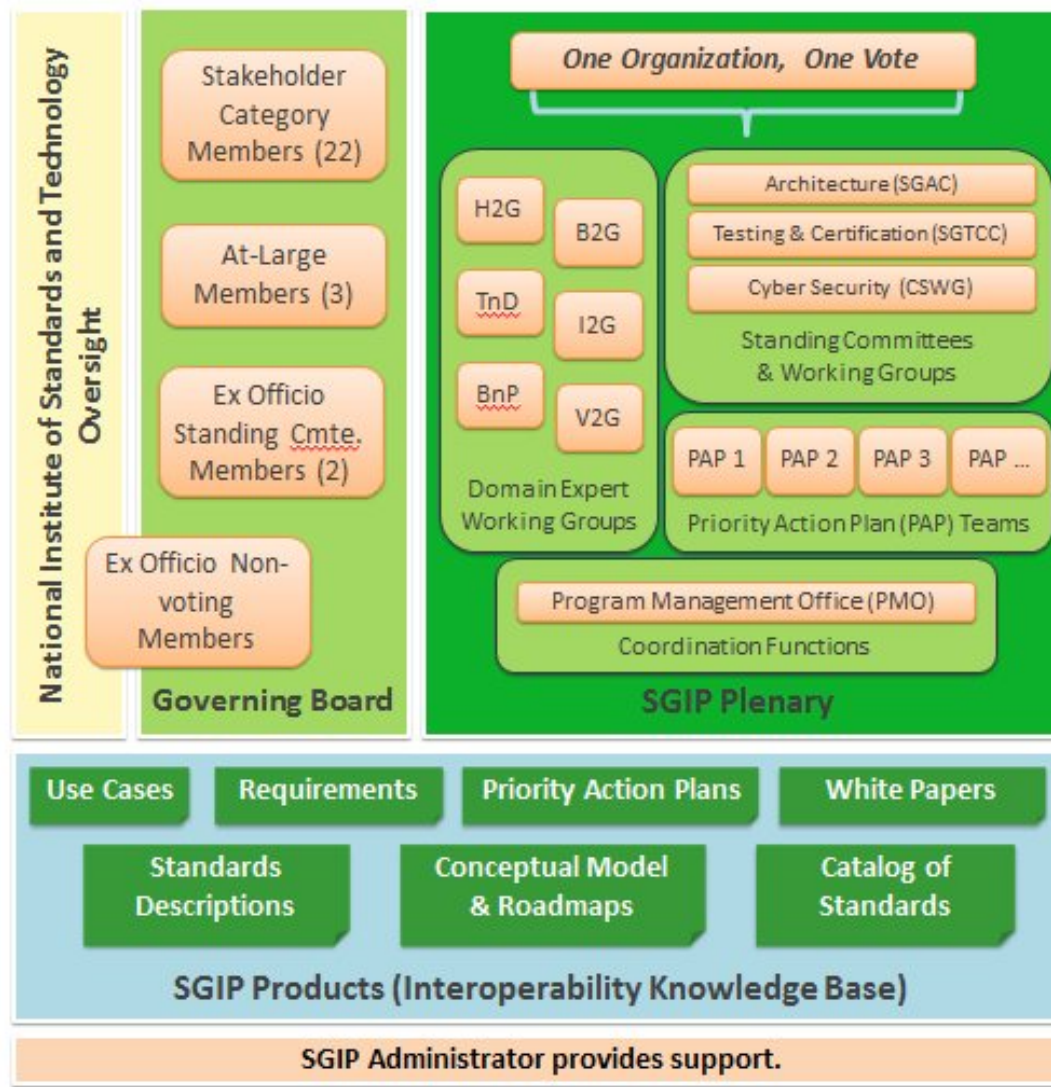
National Institute of Standards and Technology Oversight

Stakeholder Category Members (22)

At-Large Members (3)

Ex Officio Standing Cmte. Members (2)

Ex Officio Non-voting Members

Governing Board

One Organization, One Vote

H2G

B2G

TnD

I2G

BnP

V2G

Domain Expert Working Groups

Architecture (SGAC)

Testing & Certification (SGTCC)

Cyber Security (CSWG)

Standing Committees & Working Groups

PAP 1

PAP 2

PAP 3

PAP ...

Priority Action Plan (PAP) Teams

Program Management Office (PMO)

Coordination Functions

SGIP Plenary

Use Cases

Requirements

Priority Action Plans

White Papers

Standards Descriptions

Conceptual Model & Roadmaps

Catalog of Standards

SGIP Products (Interoperability Knowledge Base)

SGIP Administrator provides support.